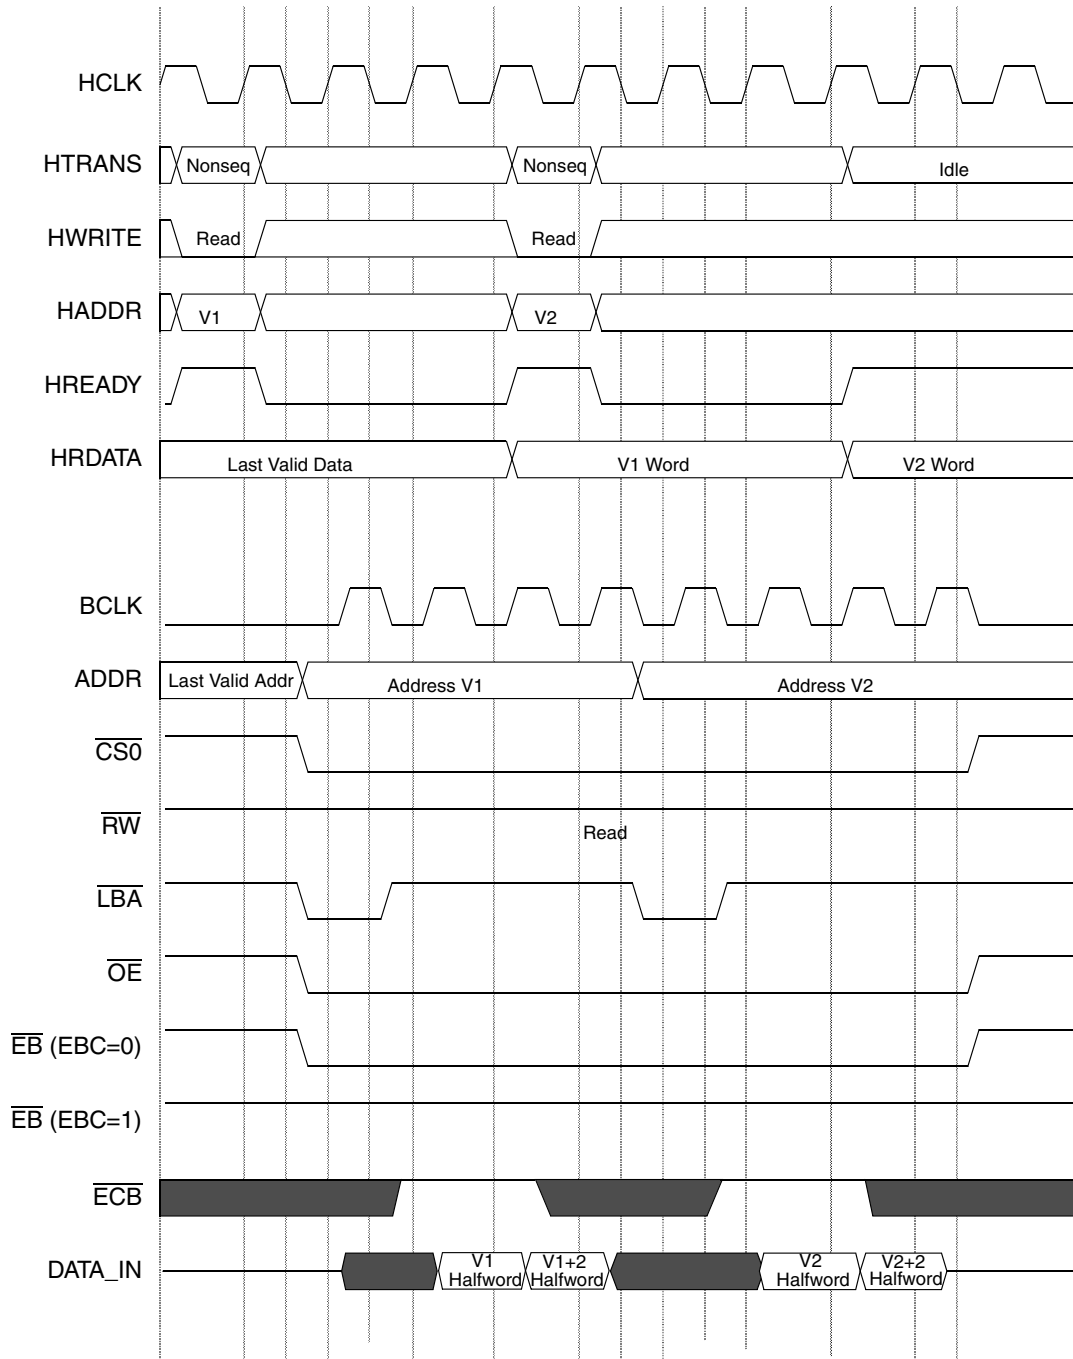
HCLK

HTRANS
Nonseq
Nonseq
Idle

HWRITE
Read
Read

HADDR
V1
V2

HREADY

HRDATA
Last Valid Data
V1 Word
V2 Word

BCLK

ADDR
Last Valid Addr
Address V1
Address V2

$\overline{CS0}$

$\overline{RW}$
Read

$\overline{LBA}$

$\overline{OE}$

$\overline{EB}$ (EBC=0)

$\overline{EB}$ (EBC=1)

$\overline{ECB}$

DATA_IN
V1 Halfword
V1+2 Halfword
V2 Halfword
V2+2 Halfword